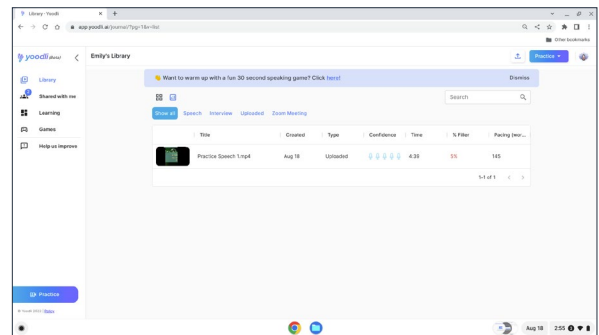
Library - Yoodli
app.yoodli.ai/journal/?pg=1&v=list
Other bookmarks

yoodli Beta
Emily's Library
Practice

Library
Shared with me
Learning
Games
Help us improve

👋 Want to warm up with a fun 30 second speaking game? Click here!
Dismiss

Search

Show all Speech Interview Uploaded Zoom Meeting

| | Title | Created | Type | Confidence | Time | % Filler | Pacing (wor... |
|---|---|---|---|---|---|---|---|
| | Practice Speech 1.mp4 | Aug 18 | Uploaded | | 4:35 | 5% | 145 |

1–1 of 1

Practice
© Yoodli 2022 | Privacy

Aug 18 2:55